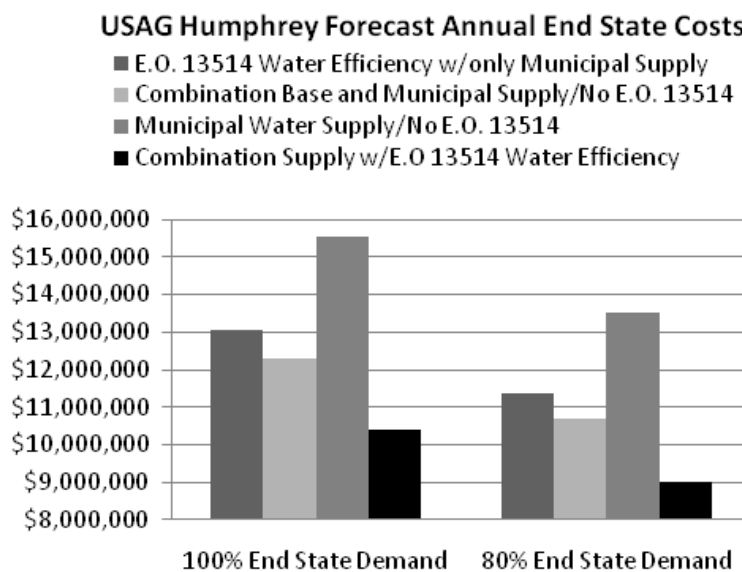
USAG Humphrey Forecast Annual End State Costs

E.O. 13514 Water Efficiency w/only Municipal Supply
Combination Base and Municipal Supply/No E.O. 13514
Municipal Water Supply/No E.O. 13514
Combination Supply w/E.O 13514 Water Efficiency

$16,000,000
$15,000,000
$14,000,000
$13,000,000
$12,000,000
$11,000,000
$10,000,000
$9,000,000
$8,000,000

100% End State Demand
80% End State Demand